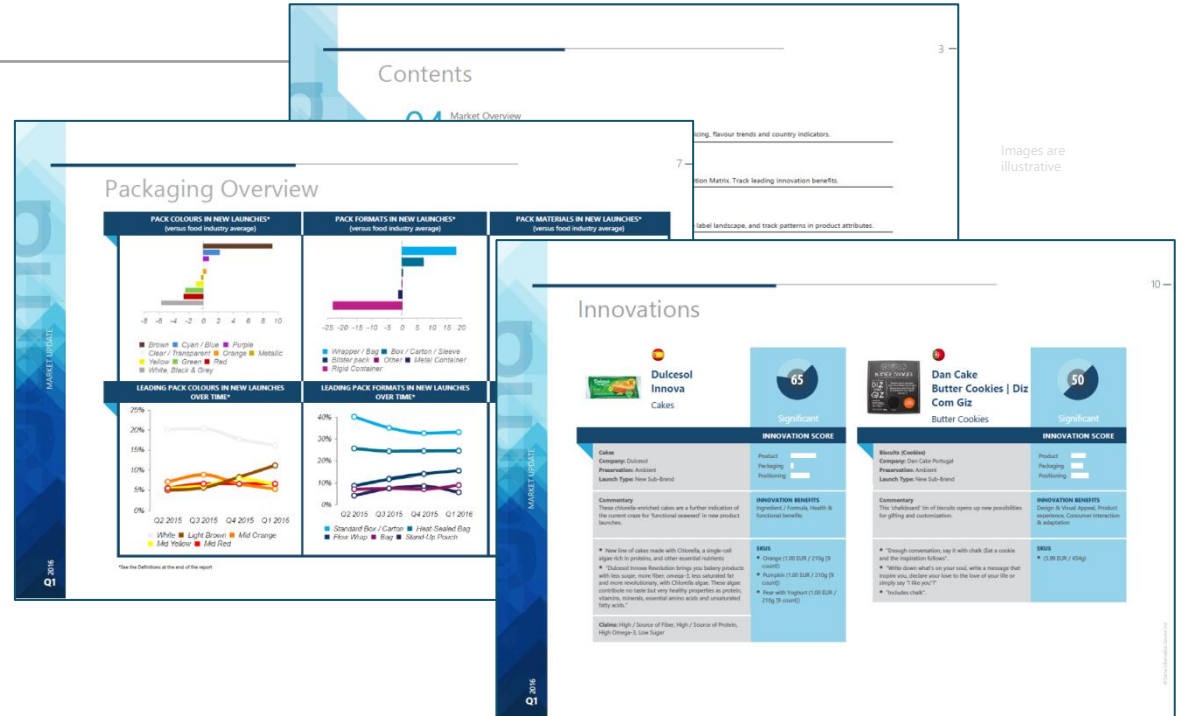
3

Contents

01 Market Overview

icing, flavour trends and country indicators.

tion Matrix. Track leading innovation benefits.

label landscape, and track patterns in product attributes.

Images are illustrative

7

Packaging Overview

PACK COLOURS IN NEW LAUNCHES* (versus food industry average)

PACK FORMATS IN NEW LAUNCHES* (versus food industry average)

PACK MATERIALS IN NEW LAUNCHES* (versus food industry average)

-8 -6 -4 -2 0 2 4 6 8 10

Brown Cyan / Blue Purple Clear / Transparent Orange Metallic Yellow Green Red White, Black & Grey

-25 -20 -15 -10 -5 0 5 10 15 20

Wrapper / Bag Box / Carton / Sleeve Blister pack Other Metal Container Rigid Container

LEADING PACK COLOURS IN NEW LAUNCHES OVER TIME*

25% 20% 15% 10% 5% 0%

Q2 2015 Q3 2015 Q4 2015 Q1 2016

White Light Brown Mid Orange Mid Yellow Mid Red

LEADING PACK FORMATS IN NEW LAUNCHES OVER TIME*

40% 30% 20% 10% 0%

Q2 2015 Q3 2015 Q4 2015 Q1 2016

Standard Box / Carton Heat-Sealed Bag Flow Wrap Bag Stand-Up Pouch

*See the Definitions at the end of the report

MARKET UPDATE

2016 Q1

10

Innovations

Dulcesol Innova
Cakes

65
Significant

Dan Cake Butter Cookies | Diz Com Giz
Butter Cookies

50
Significant

INNOVATION SCORE

Cakes
Company: Dulcesol
Preservation: Ambient
Launch Type: New Sub-Brand

Product
Packaging
Positioning

Commentary
These chlorella-enriched cakes are a further indication of the current craze for 'functional seaweed' in new product launches.

INNOVATION BENEFITS
Ingredient / Formula, Health & functional benefits

• New line of cakes made with Chlorella, a single-cell algae rich in proteins, and other essential nutrients
• "Dulcesol Innova Revolution brings you bakery products with less sugar, more fiber, omega-3, less saturated fat and more revolutionary, with Chlorella algae. These algae contribute no taste but very healthy properties as protein, vitamins, minerals, essential amino acids and unsaturated fatty acids."

SKUS
• Orange (1.00 EUR / 210g [9 count])
• Pumpkin (1.00 EUR / 210g [9 count])
• Pear with Yoghurt (1.00 EUR / 210g [9 count])

Claims: High / Source of Fiber, High / Source of Protein, High Omega-3, Low Sugar

INNOVATION SCORE

Biscuits (Cookies)
Company: Dan Cake Portugal
Preservation: Ambient
Launch Type: New Sub-Brand

Product
Packaging
Positioning

Commentary
This 'chalkboard' tin of biscuits opens up new possibilities for gifting and customization.

INNOVATION BENEFITS
Design & Visual Appeal, Product experience, Consumer Interaction & adaptation

• "Enough conversation, say it with chalk (Eat a cookie and the inspiration follows".
• "Write down what's on your soul, write a message that inspire you, declare your love to the love of your life or simply say "I like you"!"
• "Includes chalk".

SKUS
• (3.89 EUR / 454g)

MARKET UPDATE

2016 Q1